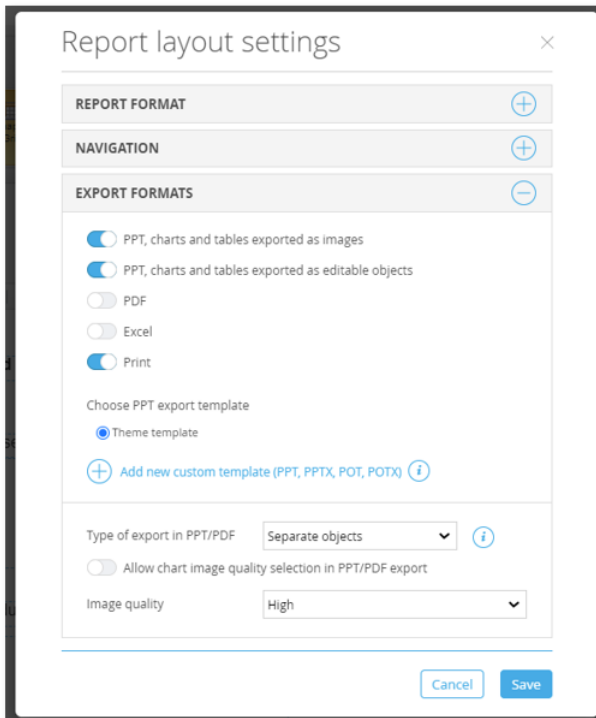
Report layout settings

×

REPORT FORMAT

NAVIGATION

EXPORT FORMATS

PPT, charts and tables exported as images

PPT, charts and tables exported as editable objects

PDF

Excel

Print

Choose PPT export template

Theme template

Add new custom template (PPT, PPTX, POT, POTX)

Type of export in PPT/PDF Separate objects

Allow chart image quality selection in PPT/PDF export

Image quality High

Cancel Save